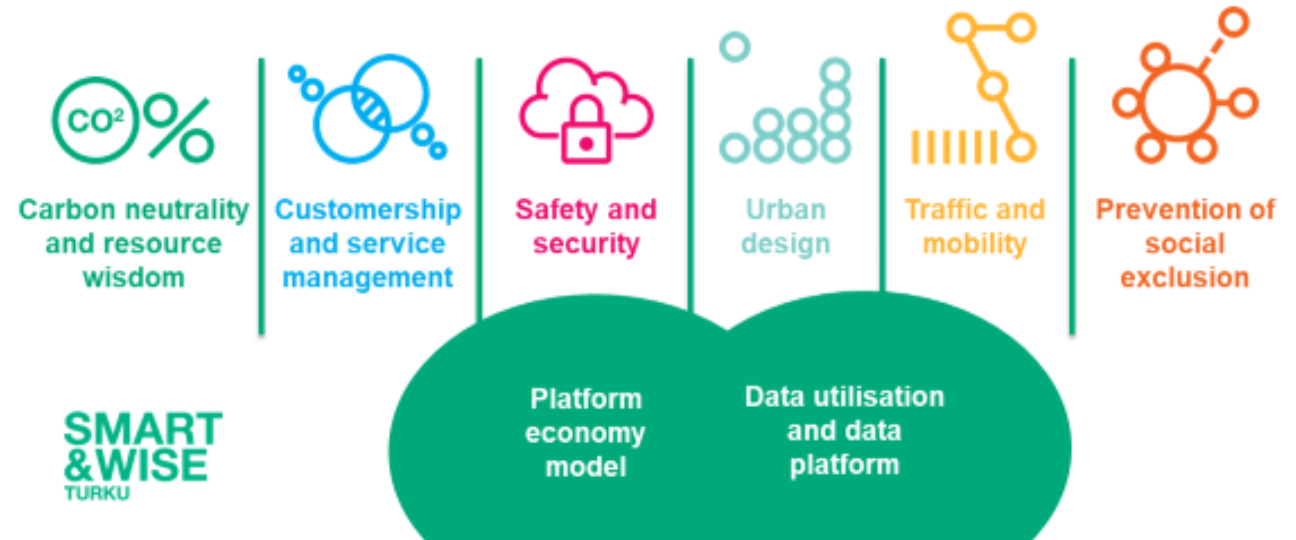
$CO^2$ %

Carbon neutrality and resource wisdom

Customership and service management

Safety and security

Urban design

Traffic and mobility

Prevention of social exclusion

SMART &WISE TURKU

Platform economy model

Data utilisation and data platform